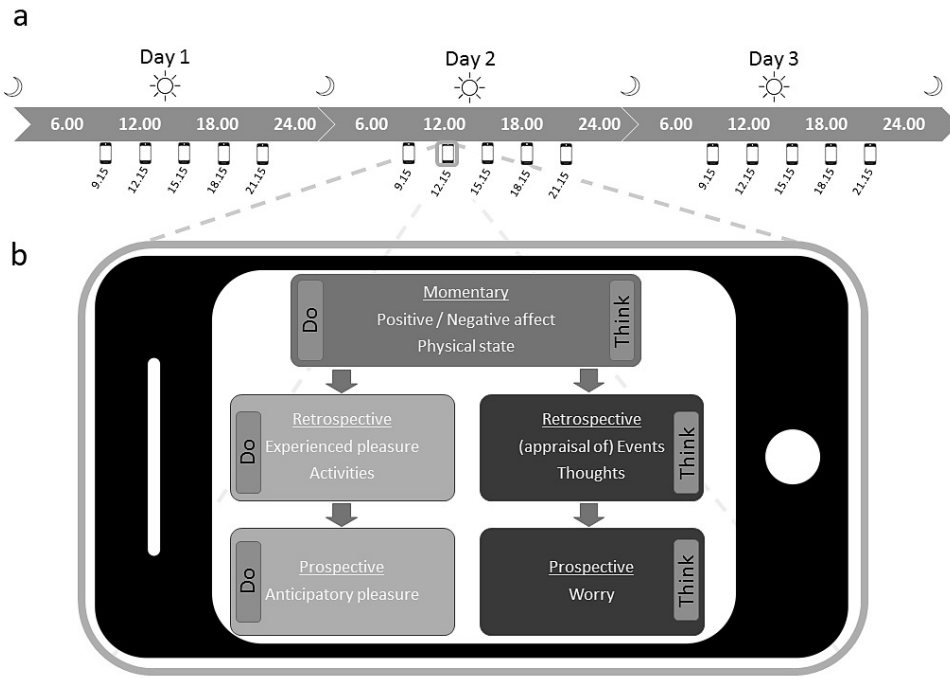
a

Day 1

Day 2

Day 3

6.00 12.00 18.00 24.00 6.00 12.00 18.00 24.00 6.00 12.00 18.00 24.00

9.15 12.15 15.15 18.15 21.15 9.15 12.15 15.15 18.15 21.15 9.15 12.15 15.15 18.15 21.15

b

Do
Momentary
Positive / Negative affect
Physical state
Think

Do
Retrospective
Experienced pleasure
Activities

Retrospective
(appraisal of) Events
Thoughts
Think

Do
Prospective
Anticipatory pleasure

Prospective
Worry
Think